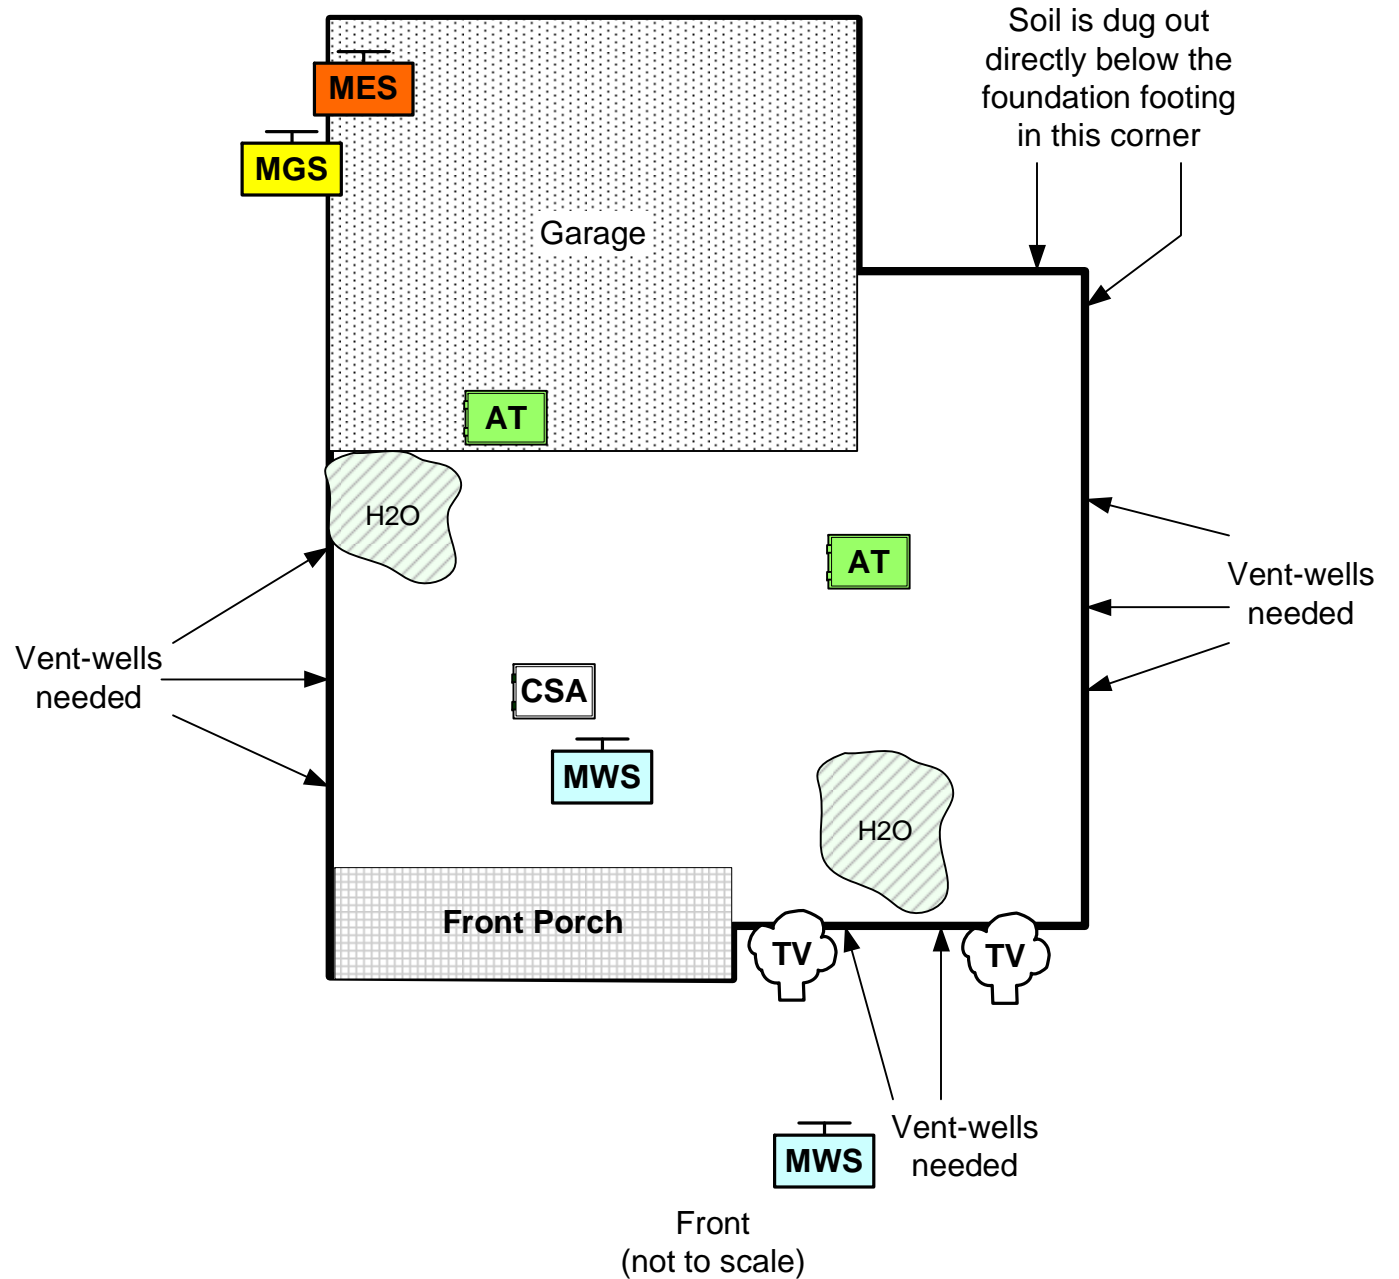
Soil is dug out directly below the foundation footing in this corner

MES

MGS

Garage

AT

H2O

AT

Vent-wells needed

Vent-wells needed

CSA

MWS

H2O

Front Porch

TV

TV

MWS

Vent-wells needed

Front
(not to scale)